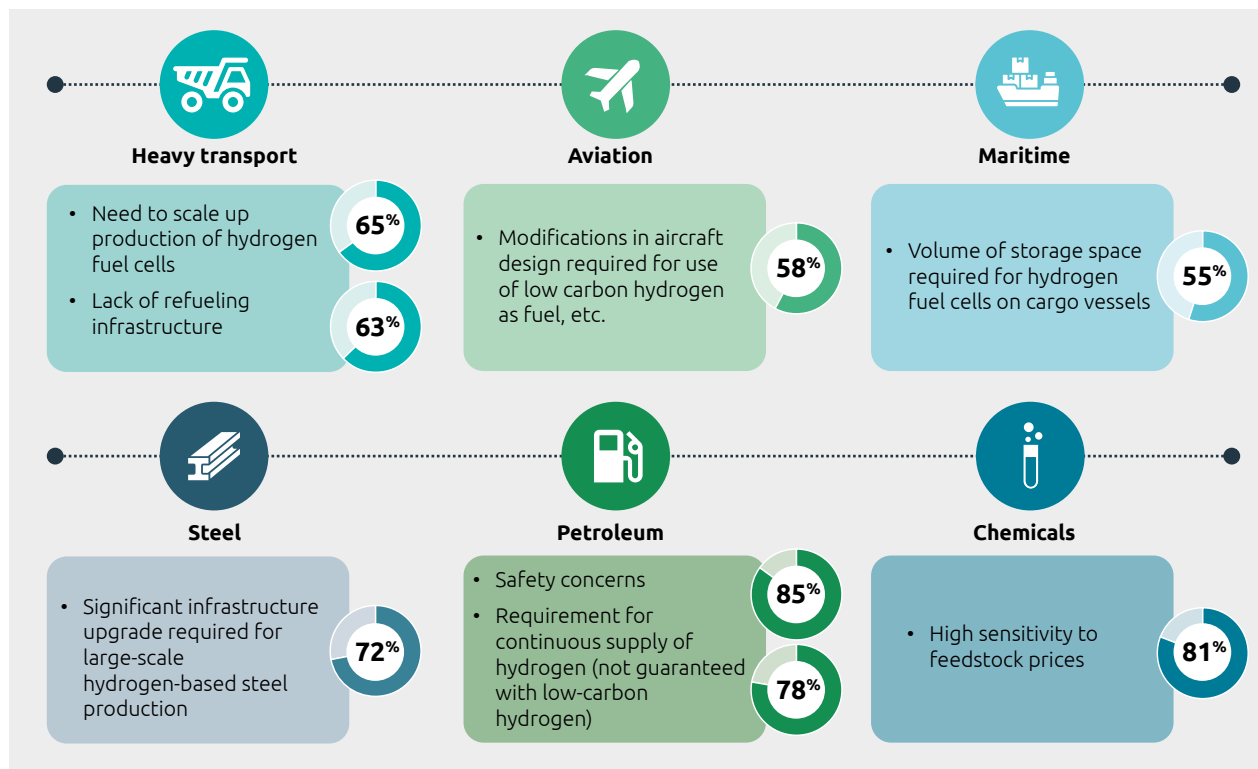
Heavy transport

- Need to scale up production of hydrogen fuel cells
- Lack of refueling infrastructure

65%

63%

Aviation

- Modifications in aircraft design required for use of low carbon hydrogen as fuel, etc.

58%

Maritime

- Volume of storage space required for hydrogen fuel cells on cargo vessels

55%

Steel

- Significant infrastructure upgrade required for large-scale hydrogen-based steel production

72%

Petroleum

- Safety concerns
- Requirement for continuous supply of hydrogen (not guaranteed with low-carbon hydrogen)

85%

78%

Chemicals

- High sensitivity to feedstock prices

81%